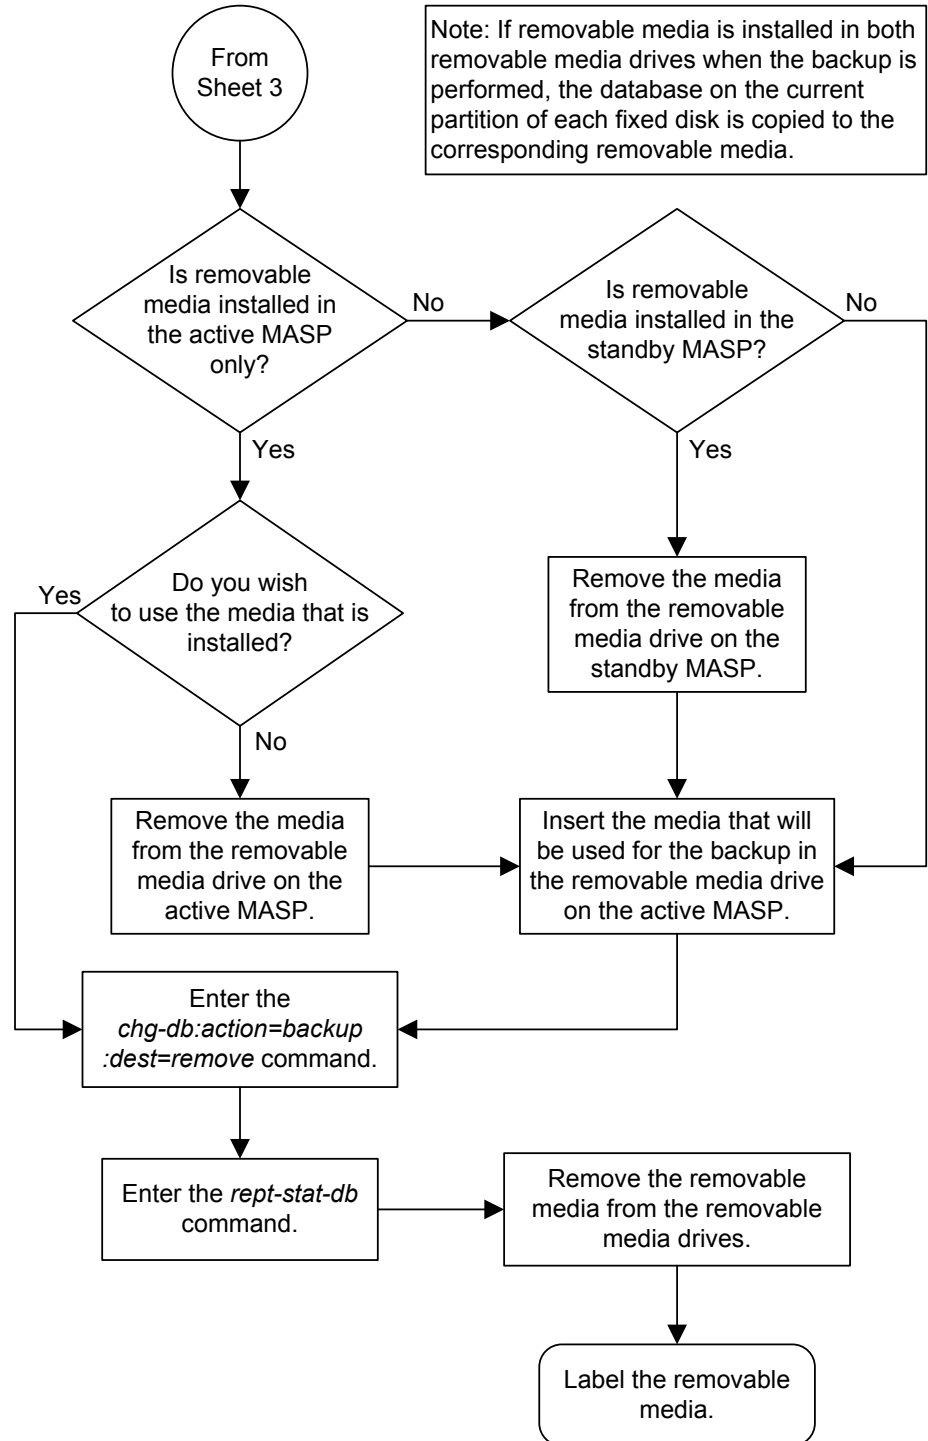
Note: If removable media is installed in both removable media drives when the backup is performed, the database on the current partition of each fixed disk is copied to the corresponding removable media.

From Sheet 3

Is removable media installed in the active MASP only?

No

Is removable media installed in the standby MASP?

No

Yes

Yes

Yes

Do you wish to use the media that is installed?

Remove the media from the removable media drive on the standby MASP.

No

Remove the media from the removable media drive on the active MASP.

Insert the media that will be used for the backup in the removable media drive on the active MASP.

Enter the *chg-db:action=backup :dest=remove* command.

Enter the *rept-stat-db* command.

Remove the removable media from the removable media drives.

Label the removable media.